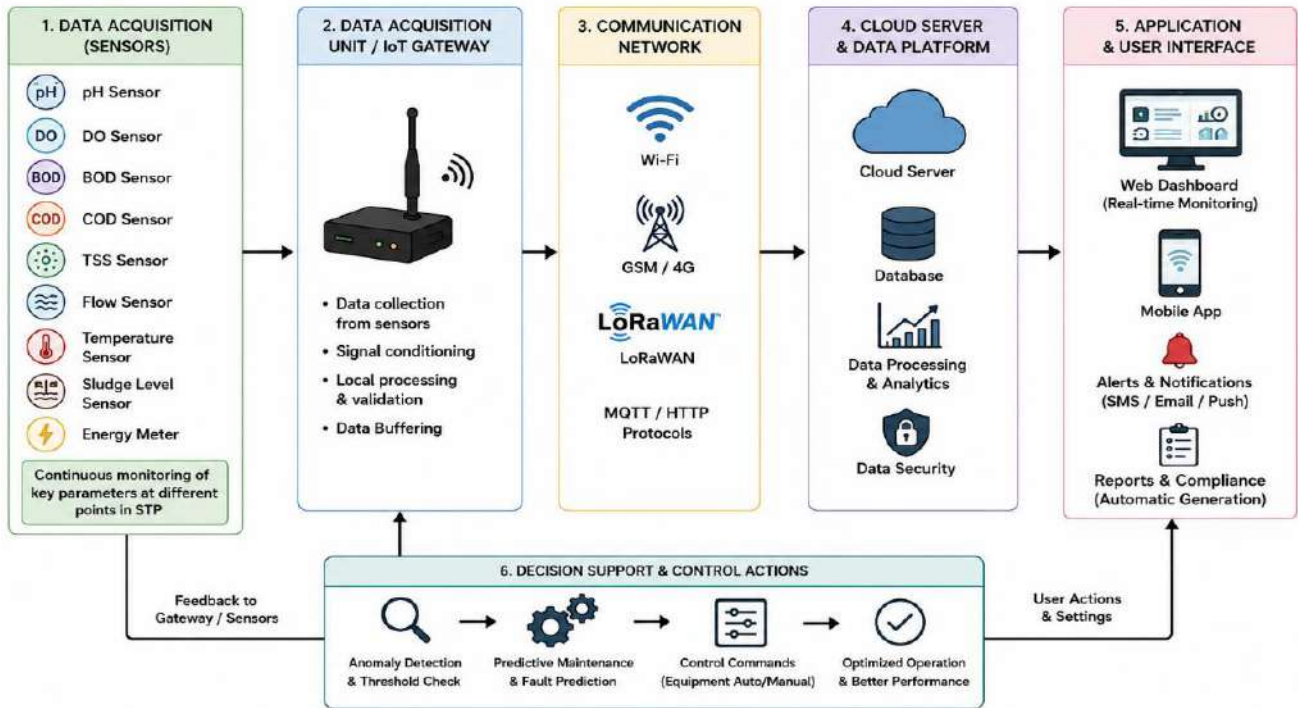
1. DATA ACQUISITION (SENSORS)

pH pH Sensor
DO DO Sensor
BOD BOD Sensor
COD COD Sensor
TSS Sensor
Flow Sensor
Temperature Sensor
Sludge Level Sensor
Energy Meter

Continuous monitoring of key parameters at different points in STP

2. DATA ACQUISITION UNIT / IoT GATEWAY

• Data collection from sensors
• Signal conditioning
• Local processing & validation
• Data Buffering

3. COMMUNICATION NETWORK

Wi-Fi

GSM / 4G

LoRaWAN
LoRaWAN

MQTT / HTTP Protocols

4. CLOUD SERVER & DATA PLATFORM

Cloud Server

Database

Data Processing & Analytics

Data Security

5. APPLICATION & USER INTERFACE

Web Dashboard (Real-time Monitoring)

Mobile App

Alerts & Notifications (SMS / Email / Push)

Reports & Compliance (Automatic Generation)

Feedback to Gateway / Sensors

6. DECISION SUPPORT & CONTROL ACTIONS

Anomaly Detection & Threshold Check

Predictive Maintenance & Fault Prediction

Control Commands (Equipment Auto/Manual)

Optimized Operation & Better Performance

User Actions & Settings